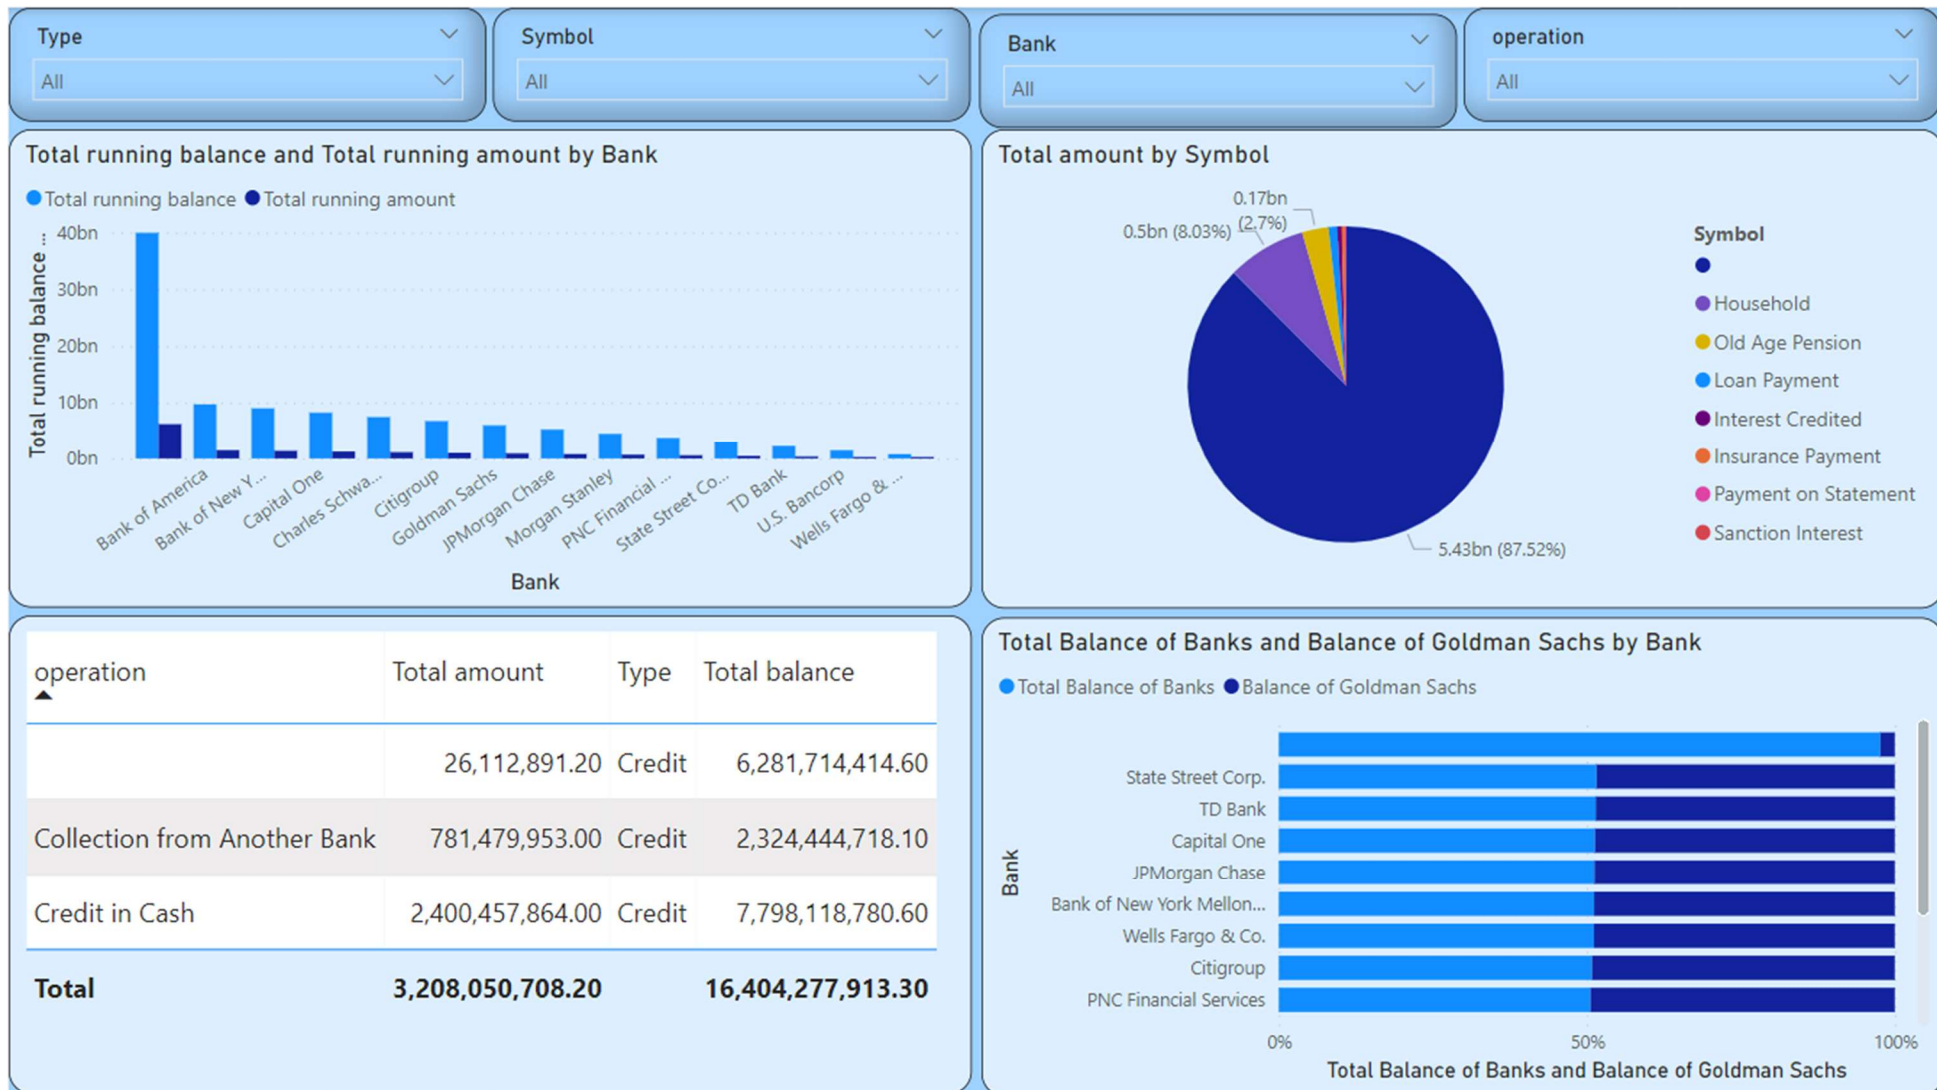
Type
All

Symbol
All

Bank
All

operation
All

Total running balance and Total running amount by Bank

Total running balance Total running amount

Total running balance ...

40bn
30bn
20bn
10bn
0bn

Bank of America
Bank of New Y...
Capital One
Charles Schwa...
Citigroup
Goldman Sachs
JPMorgan Chase
Morgan Stanley
PNC Financial ...
State Street Co...
TD Bank
U.S. Bancorp
Wells Fargo & ...

Bank

Total amount by Symbol

0.17bn (2.7%)
0.5bn (8.03%)
5.43bn (87.52%)

Symbol
Household
Old Age Pension
Loan Payment
Interest Credited
Insurance Payment
Payment on Statement
Sanction Interest

| operation | Total amount | Type | Total balance |
|---|---|---|---|
| | 26,112,891.20 | Credit | 6,281,714,414.60 |
| Collection from Another Bank | 781,479,953.00 | Credit | 2,324,444,718.10 |
| Credit in Cash | 2,400,457,864.00 | Credit | 7,798,118,780.60 |
| Total | 3,208,050,708.20 | | 16,404,277,913.30 |

Total Balance of Banks and Balance of Goldman Sachs by Bank

Total Balance of Banks Balance of Goldman Sachs

Bank

State Street Corp.
TD Bank
Capital One
JPMorgan Chase
Bank of New York Mellon...
Wells Fargo & Co.
Citigroup
PNC Financial Services

0%
50%
100%

Total Balance of Banks and Balance of Goldman Sachs